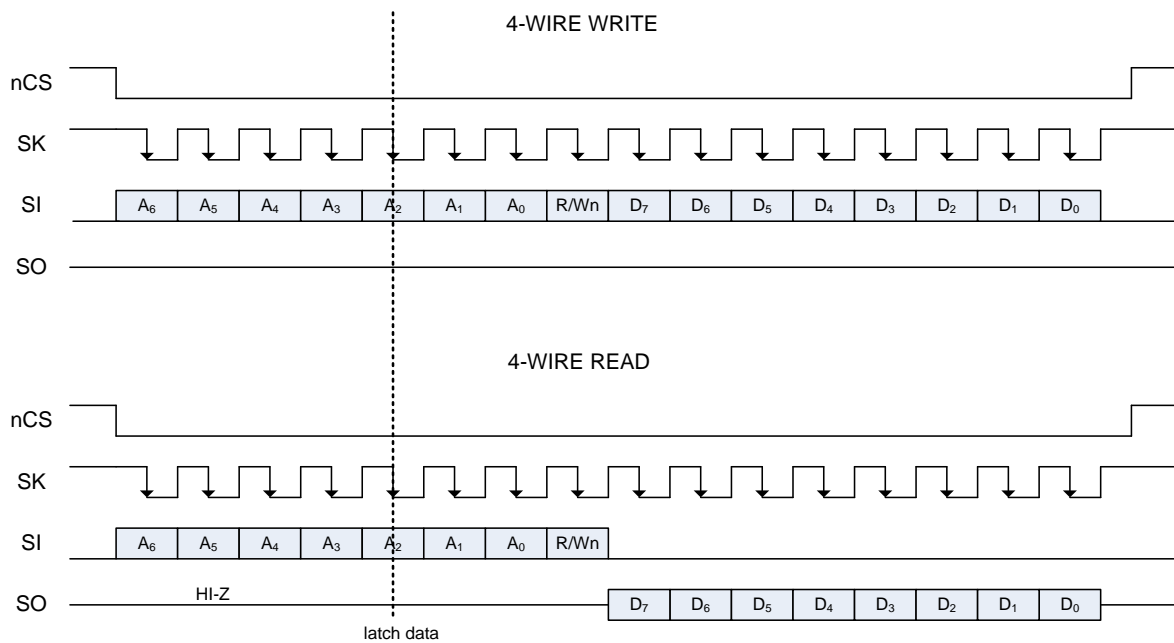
4-WIRE WRITE

nCS

SK

SI

| $A_6$ | $A_5$ | $A_4$ | $A_3$ | $A_2$ | $A_1$ | $A_0$ | R/Wn | $D_7$ | $D_6$ | $D_5$ | $D_4$ | $D_3$ | $D_2$ | $D_1$ | $D_0$ |
|---|---|---|---|---|---|---|---|---|---|---|---|---|---|---|---|

SO

4-WIRE READ

nCS

SK

SI

| $A_6$ | $A_5$ | $A_4$ | $A_3$ | $A_2$ | $A_1$ | $A_0$ | R/Wn |
|---|---|---|---|---|---|---|---|

SO

HI-Z

| $D_7$ | $D_6$ | $D_5$ | $D_4$ | $D_3$ | $D_2$ | $D_1$ | $D_0$ |
|---|---|---|---|---|---|---|---|

latch data